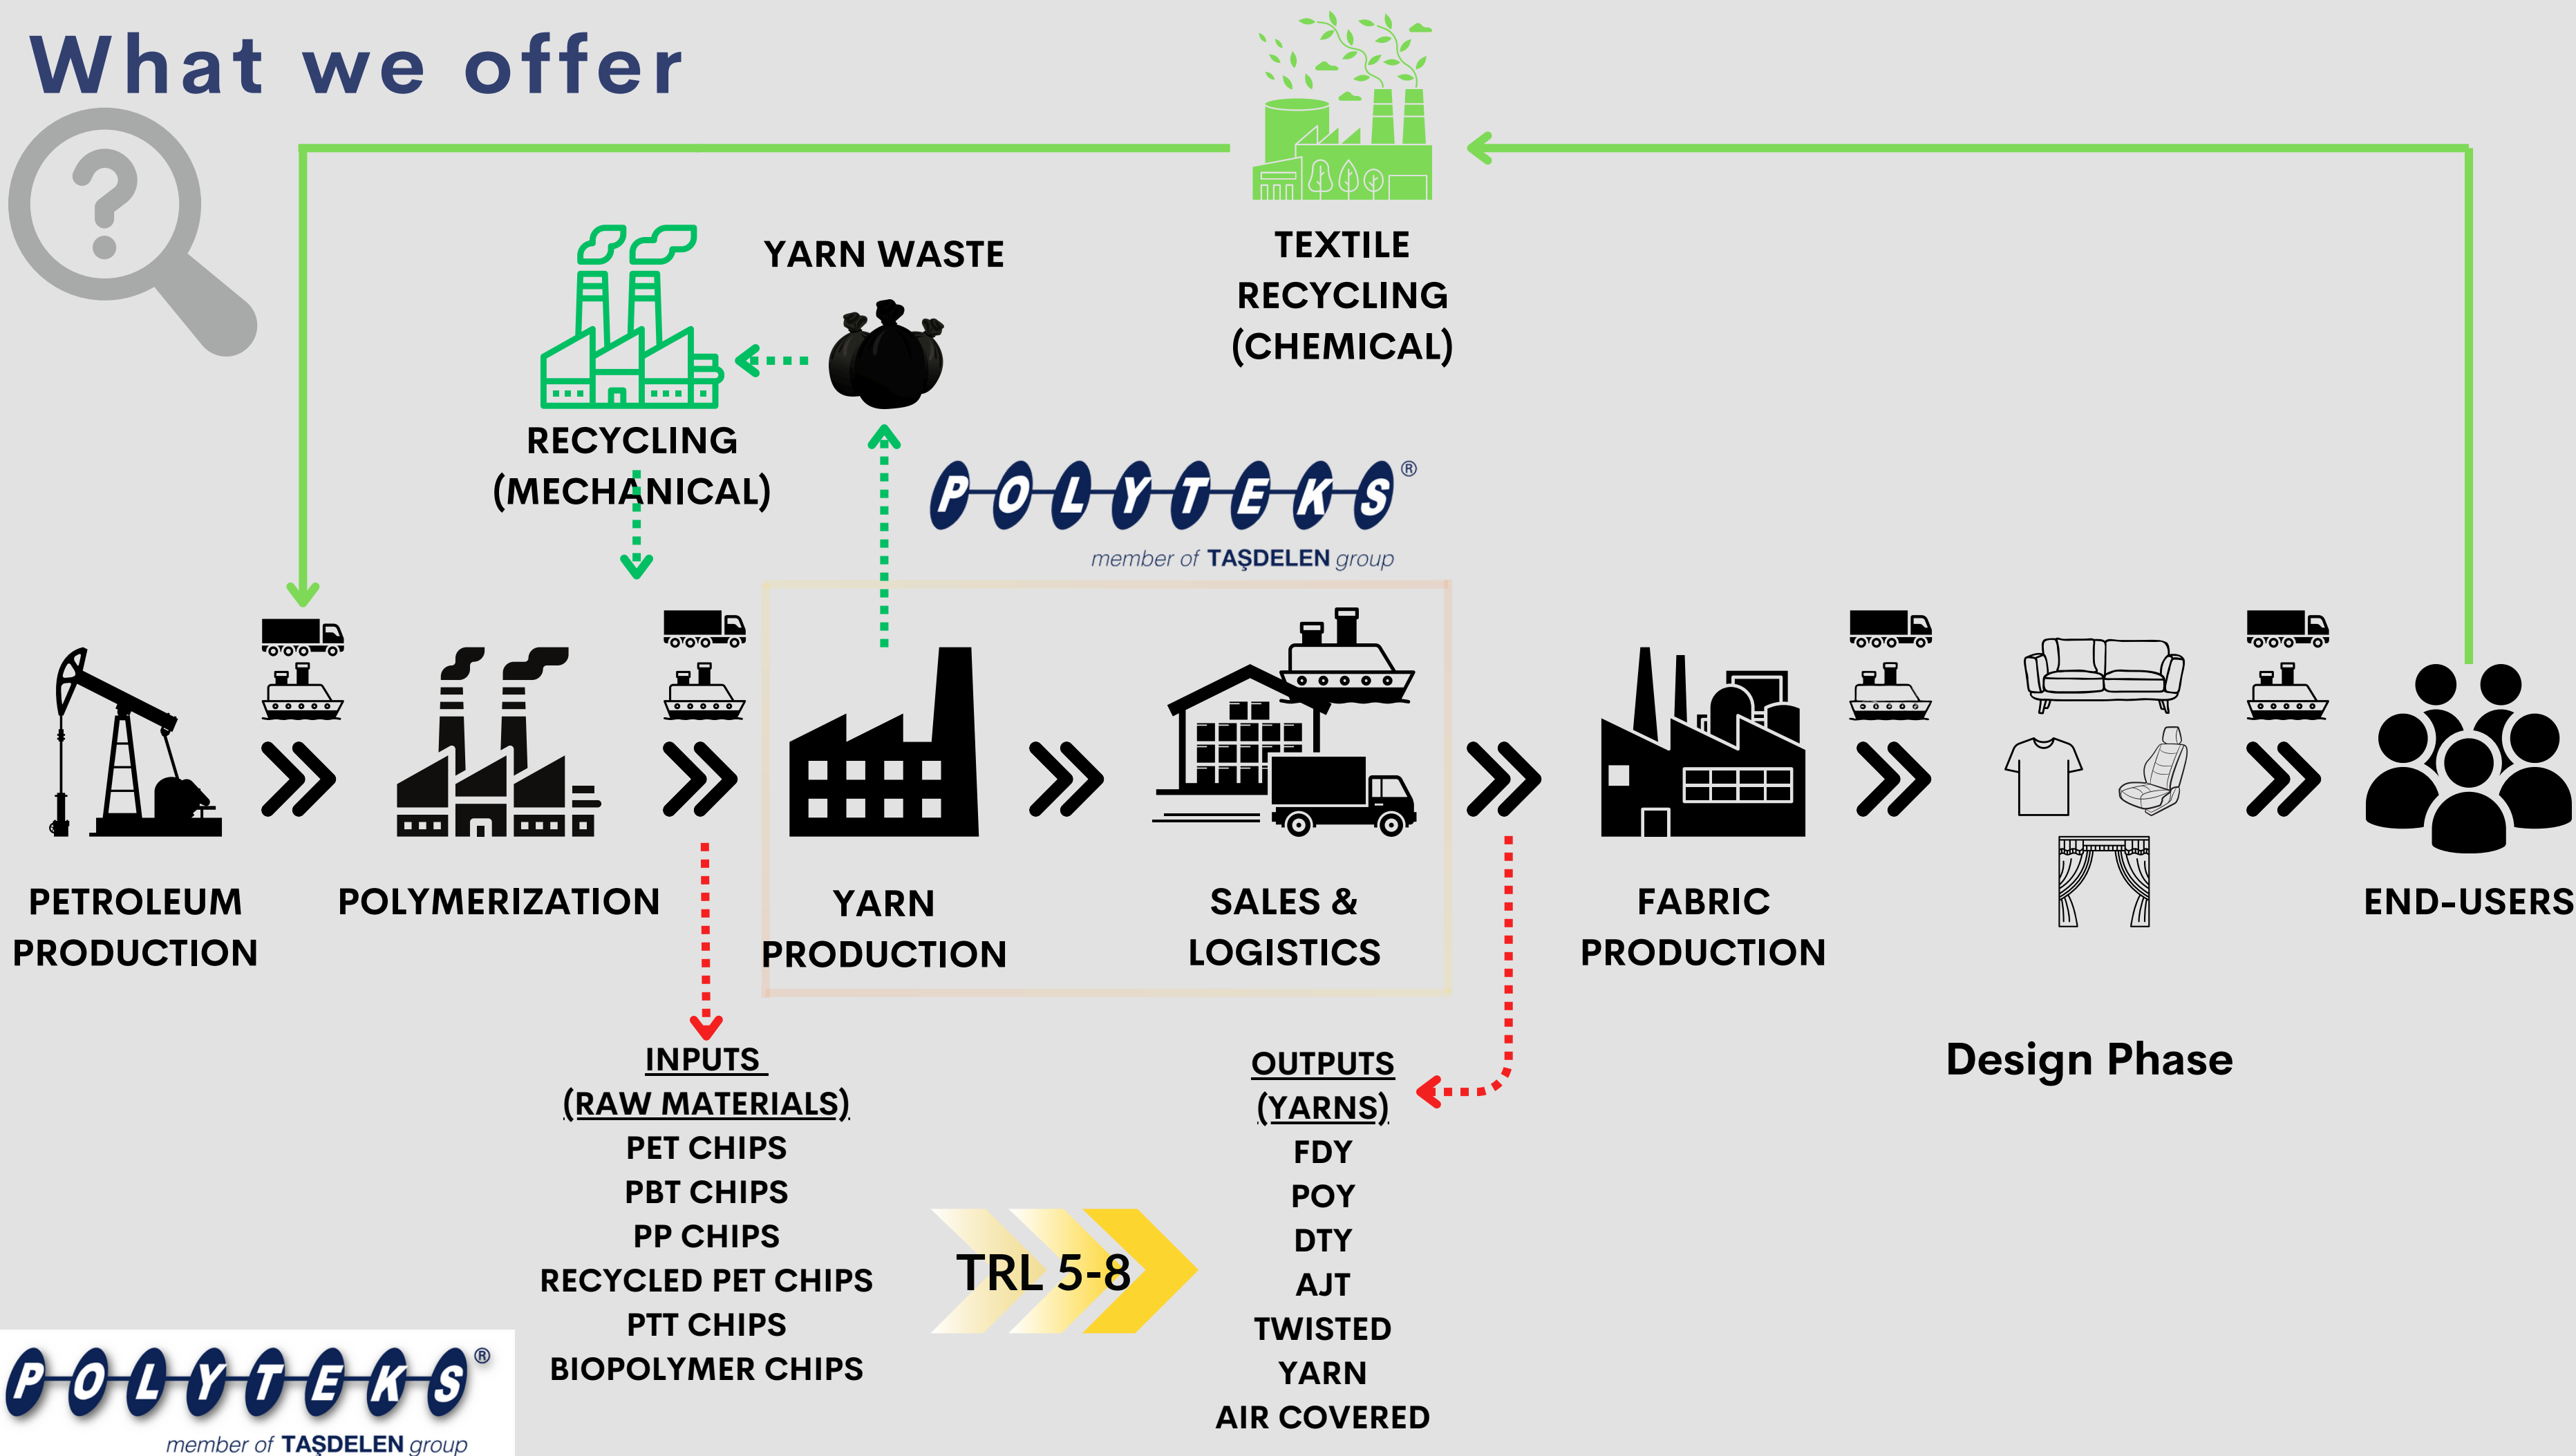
What we offer

TEXTILE RECYCLING (CHEMICAL)

YARN WASTE

RECYCLING (MECHANICAL)

POLYTEKS®
member of TAŞDELEN group

PETROLEUM PRODUCTION

POLYMERIZATION

YARN PRODUCTION

SALES & LOGISTICS

FABRIC PRODUCTION

END-USERS

Design Phase

INPUTS
(RAW MATERIALS)
PET CHIPS
PBT CHIPS
PP CHIPS
RECYCLED PET CHIPS
PTT CHIPS
BIOPOLYMER CHIPS

TRL 5-8

OUTPUTS
(YARNS)
FDY
POY
DTY
AJT
TWISTED
YARN
AIR COVERED

POLYTEKS®
member of TAŞDELEN group